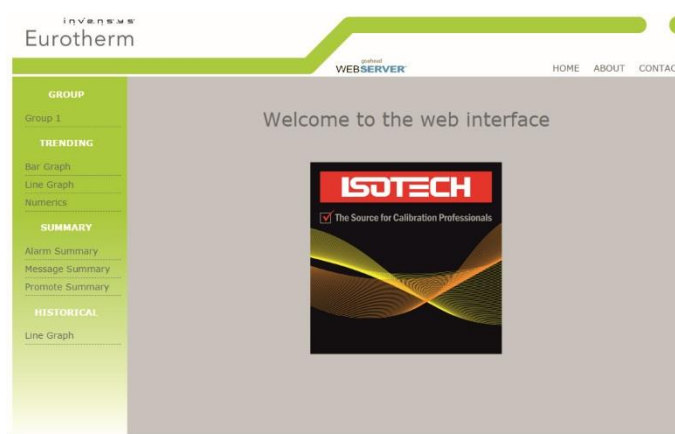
invensys
Eurotherm

WEBSERVER

HOME ABOUT CONTAC

GROUP
Group 1
TRENDING
Bar Graph
Line Graph
Numerics
SUMMARY
Alarm Summary
Message Summary
Promote Summary
HISTORICAL
Line Graph

Welcome to the web interface

ISOTECH
The Source for Calibration Professionals